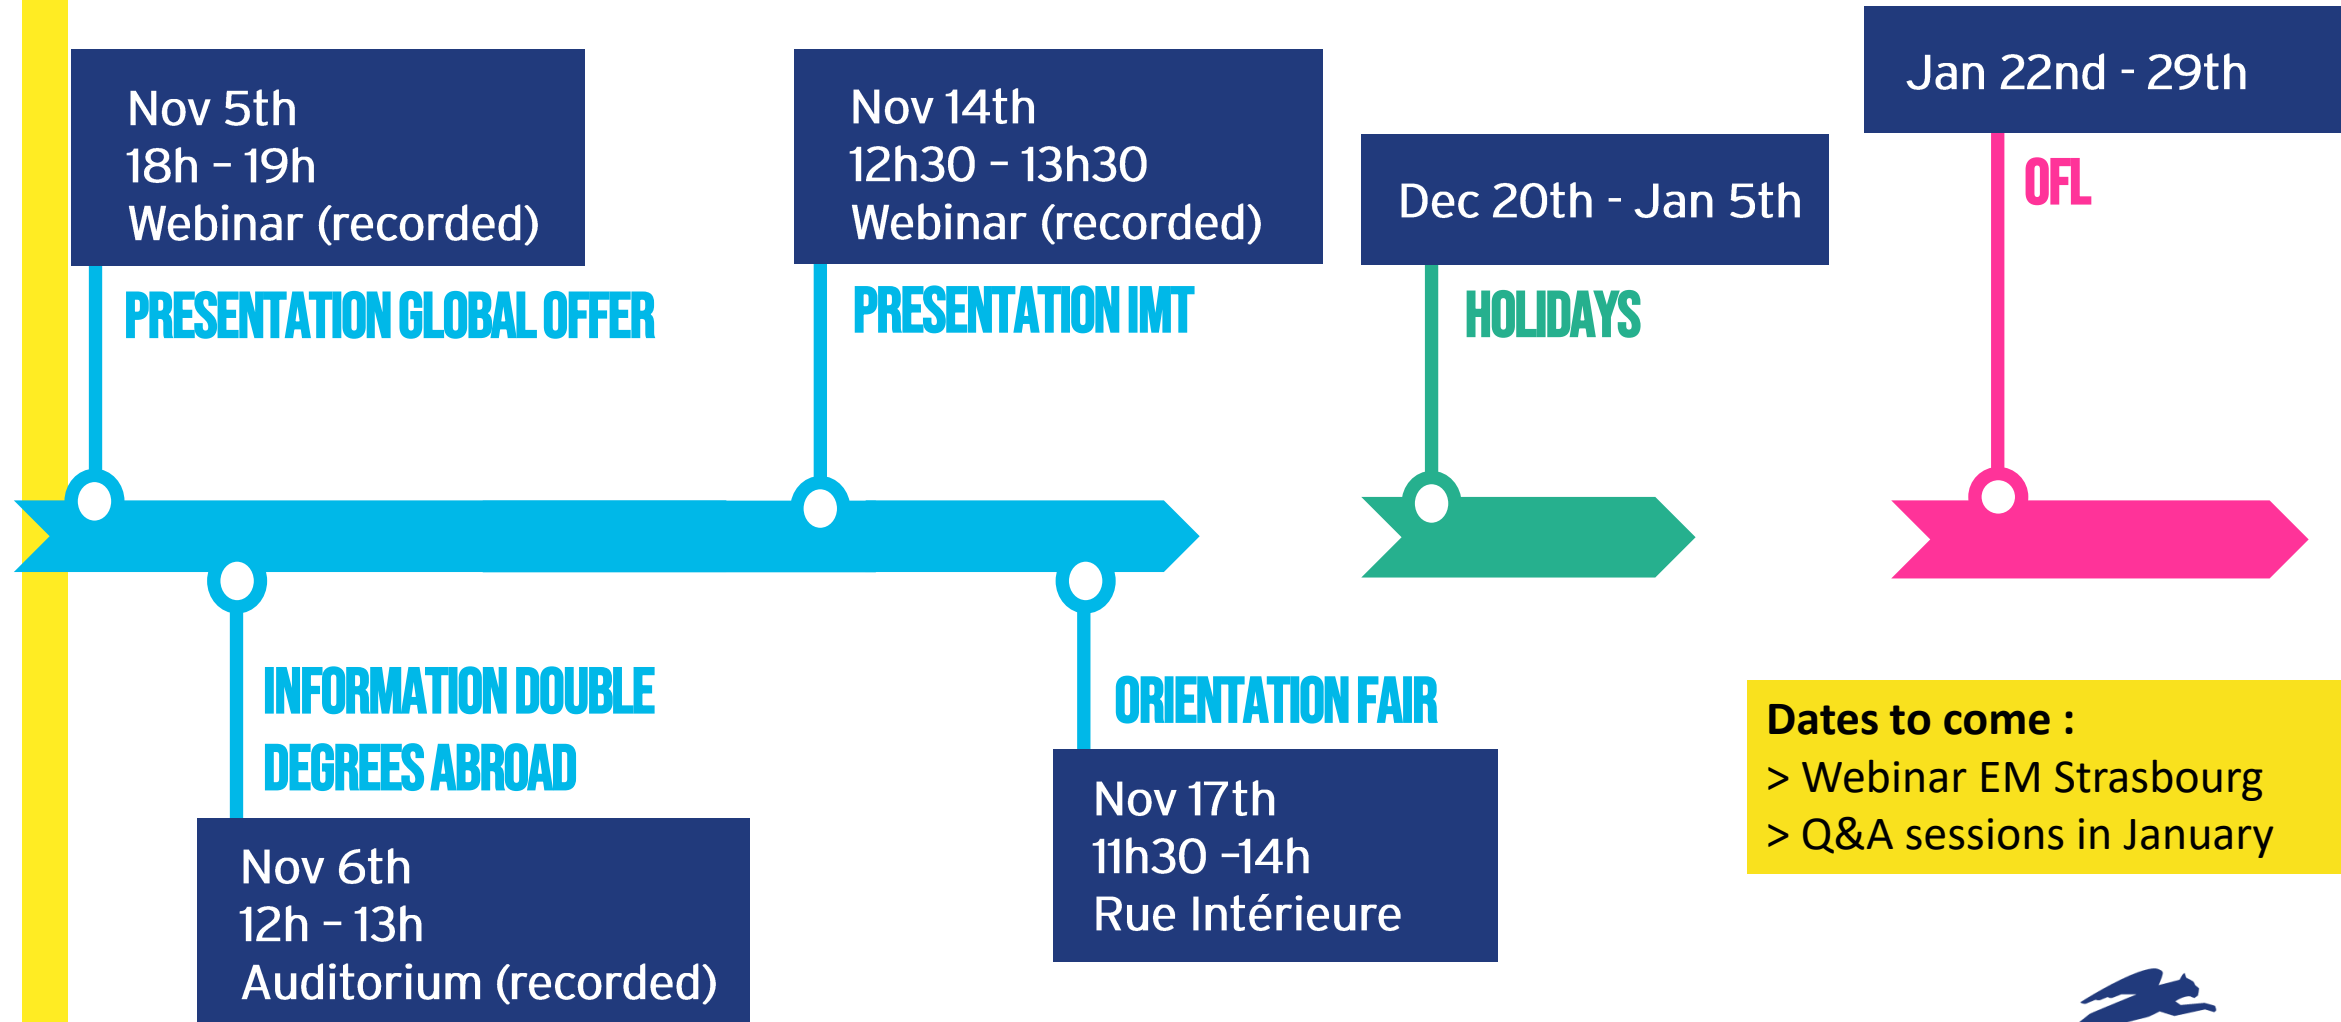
Nov 5th
18h – 19h
Webinar (recorded)

PRESENTATION GLOBAL OFFER

Nov 14th
12h30 – 13h30
Webinar (recorded)

PRESENTATION IMT

Dec 20th - Jan 5th

HOLIDAYS

Jan 22nd - 29th

OFL

INFORMATION DOUBLE DEGREES ABROAD

Nov 6th
12h – 13h
Auditorium (recorded)

ORIENTATION FAIR

Nov 17th
11h30 –14h
Rue Intérieure

Dates to come :
> Webinar EM Strasbourg
> Q&A sessions in January